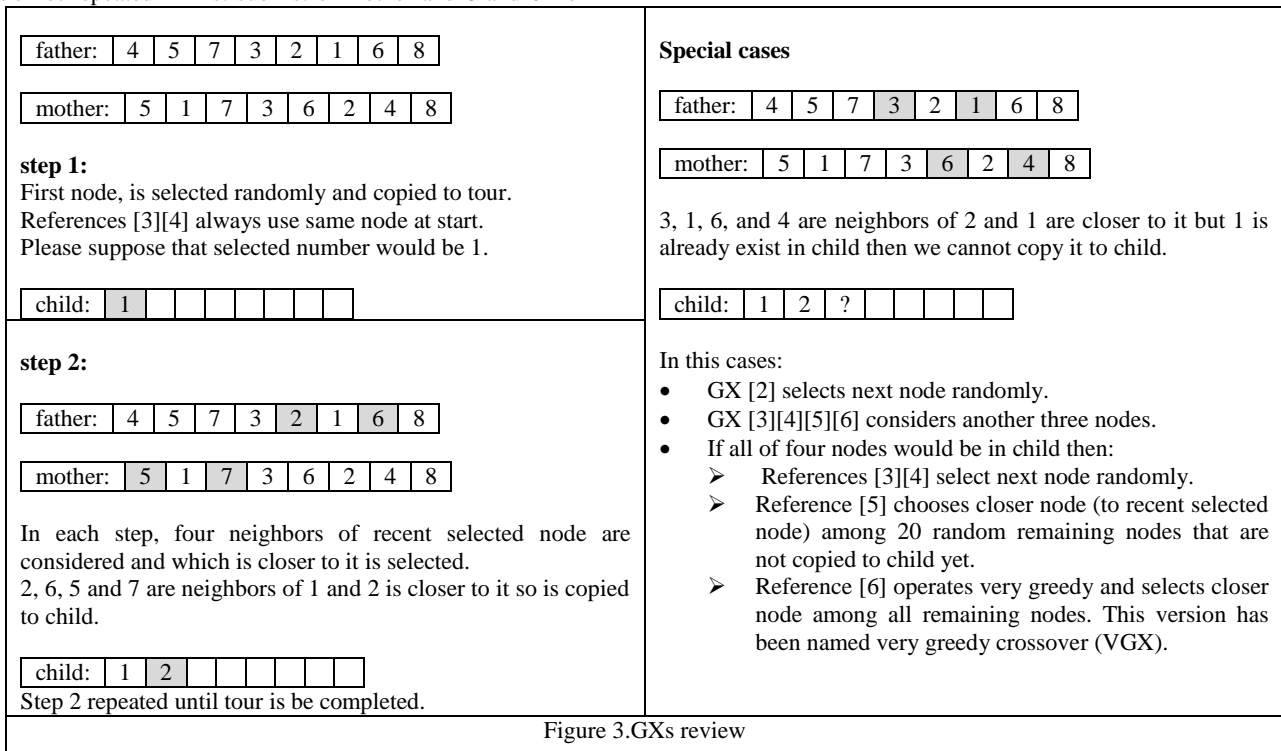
| father: | 4 | 5 | 7 | 3 | 2 | 1 | 6 | 8 |
|---|---|---|---|---|---|---|---|---|

| mother: | 5 | 1 | 7 | 3 | 6 | 2 | 4 | 8 |
|---|---|---|---|---|---|---|---|---|

**step 1:**
First node, is selected randomly and copied to tour.
References [3][4] always use same node at start.
Please suppose that selected number would be 1.

| child: | 1 | | | | | | | |
|---|---|---|---|---|---|---|---|---|

**step 2:**

| father: | 4 | 5 | 7 | 3 | 2 | 1 | 6 | 8 |
|---|---|---|---|---|---|---|---|---|

| mother: | 5 | 1 | 7 | 3 | 6 | 2 | 4 | 8 |
|---|---|---|---|---|---|---|---|---|

In each step, four neighbors of recent selected node are considered and which is closer to it is selected.
2, 6, 5 and 7 are neighbors of 1 and 2 is closer to it so is copied to child.

| child: | 1 | 2 | | | | | | |
|---|---|---|---|---|---|---|---|---|

Step 2 repeated until tour is be completed.

**Special cases**

| father: | 4 | 5 | 7 | 3 | 2 | 1 | 6 | 8 |
|---|---|---|---|---|---|---|---|---|

| mother: | 5 | 1 | 7 | 3 | 6 | 2 | 4 | 8 |
|---|---|---|---|---|---|---|---|---|

3, 1, 6, and 4 are neighbors of 2 and 1 are closer to it but 1 is already exist in child then we cannot copy it to child.

| child: | 1 | 2 | ? | | | | | |
|---|---|---|---|---|---|---|---|---|

In this cases:
- GX [2] selects next node randomly.
- GX [3][4][5][6] considers another three nodes.
- If all of four nodes would be in child then:
  - References [3][4] select next node randomly.
  - Reference [5] chooses closer node (to recent selected node) among 20 random remaining nodes that are not copied to child yet.
  - Reference [6] operates very greedy and selects closer node among all remaining nodes. This version has been named very greedy crossover (VGX).

Figure 3.GXs review